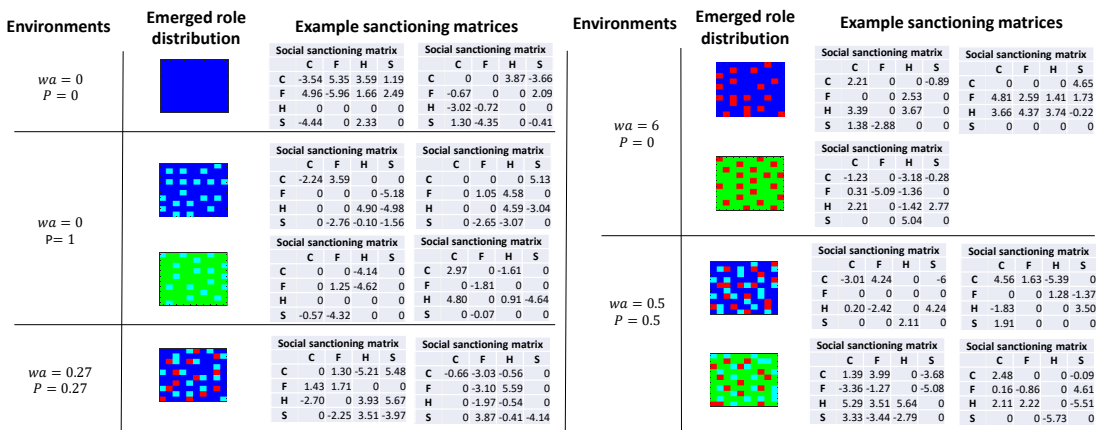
Environments

Emerged role distribution

Example sanctioning matrices

$wa = 0$
$P = 0$

Social sanctioning matrix

| | C | F | H | S |
|---|---|---|---|---|
| C | -3.54 | 5.35 | 3.59 | 1.19 |
| F | 4.96 | -5.96 | 1.66 | 2.49 |
| H | 0 | 0 | 0 | 0 |
| S | -4.44 | 0 | 2.33 | 0 |

Social sanctioning matrix

| | C | F | H | S |
|---|---|---|---|---|
| C | 0 | 0 | 3.87 | -3.66 |
| F | -0.67 | 0 | 0 | 2.09 |
| H | -3.02 | -0.72 | 0 | 0 |
| S | 1.30 | -4.35 | 0 | -0.41 |

$wa = 0$
P= 1

Social sanctioning matrix

| | C | F | H | S |
|---|---|---|---|---|
| C | -2.24 | 3.59 | 0 | 0 |
| F | 0 | 0 | 0 | -5.18 |
| H | 0 | 0 | 4.90 | -4.98 |
| S | 0 | -2.76 | -0.10 | -1.56 |

Social sanctioning matrix

| | C | F | H | S |
|---|---|---|---|---|
| C | 0 | 0 | 0 | 5.13 |
| F | 0 | 1.05 | 4.58 | 0 |
| H | 0 | 0 | 4.59 | -3.04 |
| S | 0 | -2.65 | -3.07 | 0 |

Social sanctioning matrix

| | C | F | H | S |
|---|---|---|---|---|
| C | 0 | 0 | -4.14 | 0 |
| F | 0 | 1.25 | -4.62 | 0 |
| H | 0 | 0 | 0 | 0 |
| S | -0.57 | -4.32 | 0 | 0 |

Social sanctioning matrix

| | C | F | H | S |
|---|---|---|---|---|
| C | 2.97 | 0 | -1.61 | 0 |
| F | 0 | -1.81 | 0 | 0 |
| H | 4.80 | 0 | 0.91 | -4.64 |
| S | 0 | -0.07 | 0 | 0 |

$wa = 0.27$
$P = 0.27$

Social sanctioning matrix

| | C | F | H | S |
|---|---|---|---|---|
| C | 0 | 1.30 | -5.21 | 5.48 |
| F | 1.43 | 1.71 | 0 | 0 |
| H | -2.70 | 0 | 3.93 | 5.67 |
| S | 0 | -2.25 | 3.51 | -3.97 |

Social sanctioning matrix

| | C | F | H | S |
|---|---|---|---|---|
| C | -0.66 | -3.03 | -0.56 | 0 |
| F | 0 | -3.10 | 5.59 | 0 |
| H | 0 | -1.97 | -0.54 | 0 |
| S | 0 | 3.87 | -0.41 | -4.14 |

Environments

Emerged role distribution

Example sanctioning matrices

$wa = 6$
$P = 0$

Social sanctioning matrix

| | C | F | H | S |
|---|---|---|---|---|
| C | 2.21 | 0 | 0 | -0.89 |
| F | 0 | 0 | 2.53 | 0 |
| H | 3.39 | 0 | 3.67 | 0 |
| S | 1.38 | -2.88 | 0 | 0 |

Social sanctioning matrix

| | C | F | H | S |
|---|---|---|---|---|
| C | 0 | 0 | 0 | 4.65 |
| F | 4.81 | 2.59 | 1.41 | 1.73 |
| H | 3.66 | 4.37 | 3.74 | -0.22 |
| S | 0 | 0 | 0 | 0 |

Social sanctioning matrix

| | C | F | H | S |
|---|---|---|---|---|
| C | -1.23 | 0 | -3.18 | -0.28 |
| F | 0.31 | -5.09 | -1.36 | 0 |
| H | 2.21 | 0 | -1.42 | 2.77 |
| S | 0 | 0 | 5.04 | 0 |

$wa = 0.5$
$P = 0.5$

Social sanctioning matrix

| | C | F | H | S |
|---|---|---|---|---|
| C | -3.01 | 4.24 | 0 | -6 |
| F | 0 | 0 | 0 | 0 |
| H | 0.20 | -2.42 | 0 | 4.24 |
| S | 0 | 0 | 2.11 | 0 |

Social sanctioning matrix

| | C | F | H | S |
|---|---|---|---|---|
| C | 4.56 | 1.63 | -5.39 | 0 |
| F | 0 | 0 | 1.28 | -1.37 |
| H | -1.83 | 0 | 0 | 3.50 |
| S | 1.91 | 0 | 0 | 0 |

Social sanctioning matrix

| | C | F | H | S |
|---|---|---|---|---|
| C | 1.39 | 3.99 | 0 | -3.68 |
| F | -3.36 | -1.27 | 0 | -5.08 |
| H | 5.29 | 3.51 | 5.64 | 0 |
| S | 3.33 | -3.44 | -2.79 | 0 |

Social sanctioning matrix

| | C | F | H | S |
|---|---|---|---|---|
| C | 2.48 | 0 | 0 | -0.09 |
| F | 0.16 | -0.86 | 0 | 4.61 |
| H | 2.11 | 2.22 | 0 | -5.51 |
| S | 0 | 0 | -5.73 | 0 |